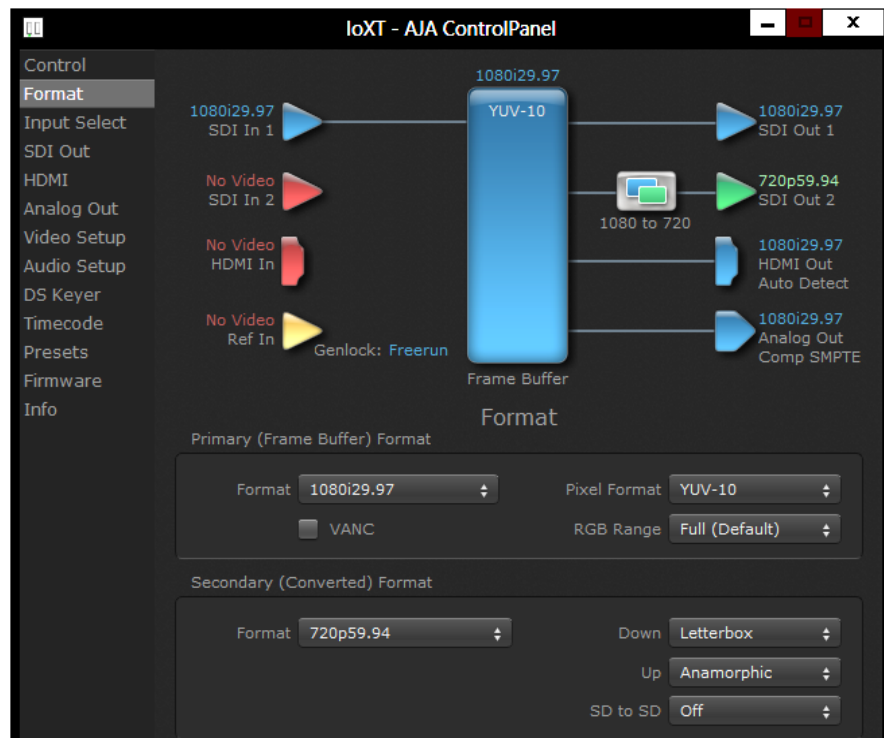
IoXT - AJA ControlPanel

Control
Format
Input Select
SDI Out
HDMI
Analog Out
Video Setup
Audio Setup
DS Keyer
Timecode
Presets
Firmware
Info

1080i29.97
SDI In 1

No Video
SDI In 2

No Video
HDMI In

No Video
Ref In

Genlock: Freerun

1080i29.97
YUV-10

Frame Buffer

1080 to 720

1080i29.97
SDI Out 1

720p59.94
SDI Out 2

1080i29.97
HDMI Out
Auto Detect

1080i29.97
Analog Out
Comp SMPTE

Format

Primary (Frame Buffer) Format

Format 1080i29.97
VANC
Pixel Format YUV-10
RGB Range Full (Default)

Secondary (Converted) Format

Format 720p59.94
Down Letterbox
Up Anamorphic
SD to SD Off